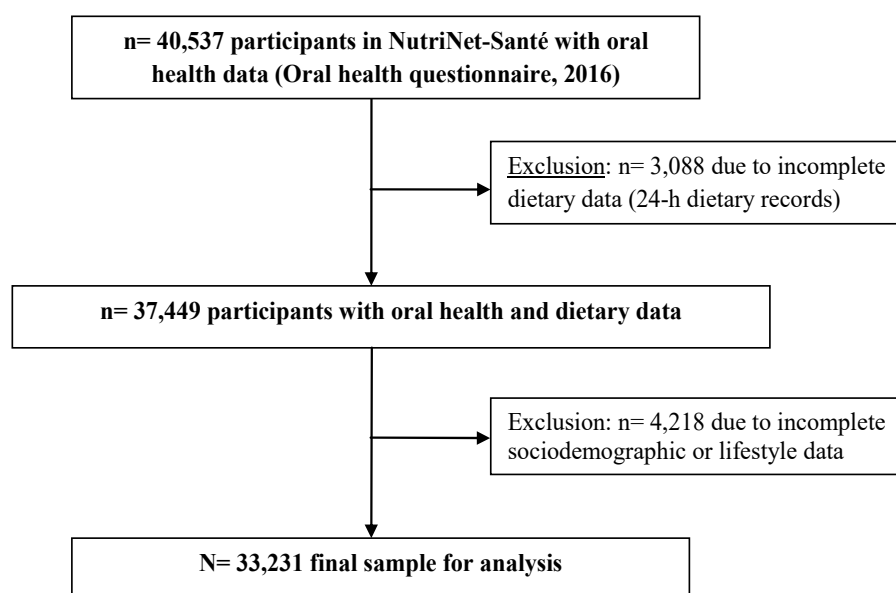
n= 40,537 participants in NutriNet-Santé with oral health data (Oral health questionnaire, 2016)

Exclusion: n= 3,088 due to incomplete dietary data (24-h dietary records)

n= 37,449 participants with oral health and dietary data

Exclusion: n= 4,218 due to incomplete sociodemographic or lifestyle data

N= 33,231 final sample for analysis